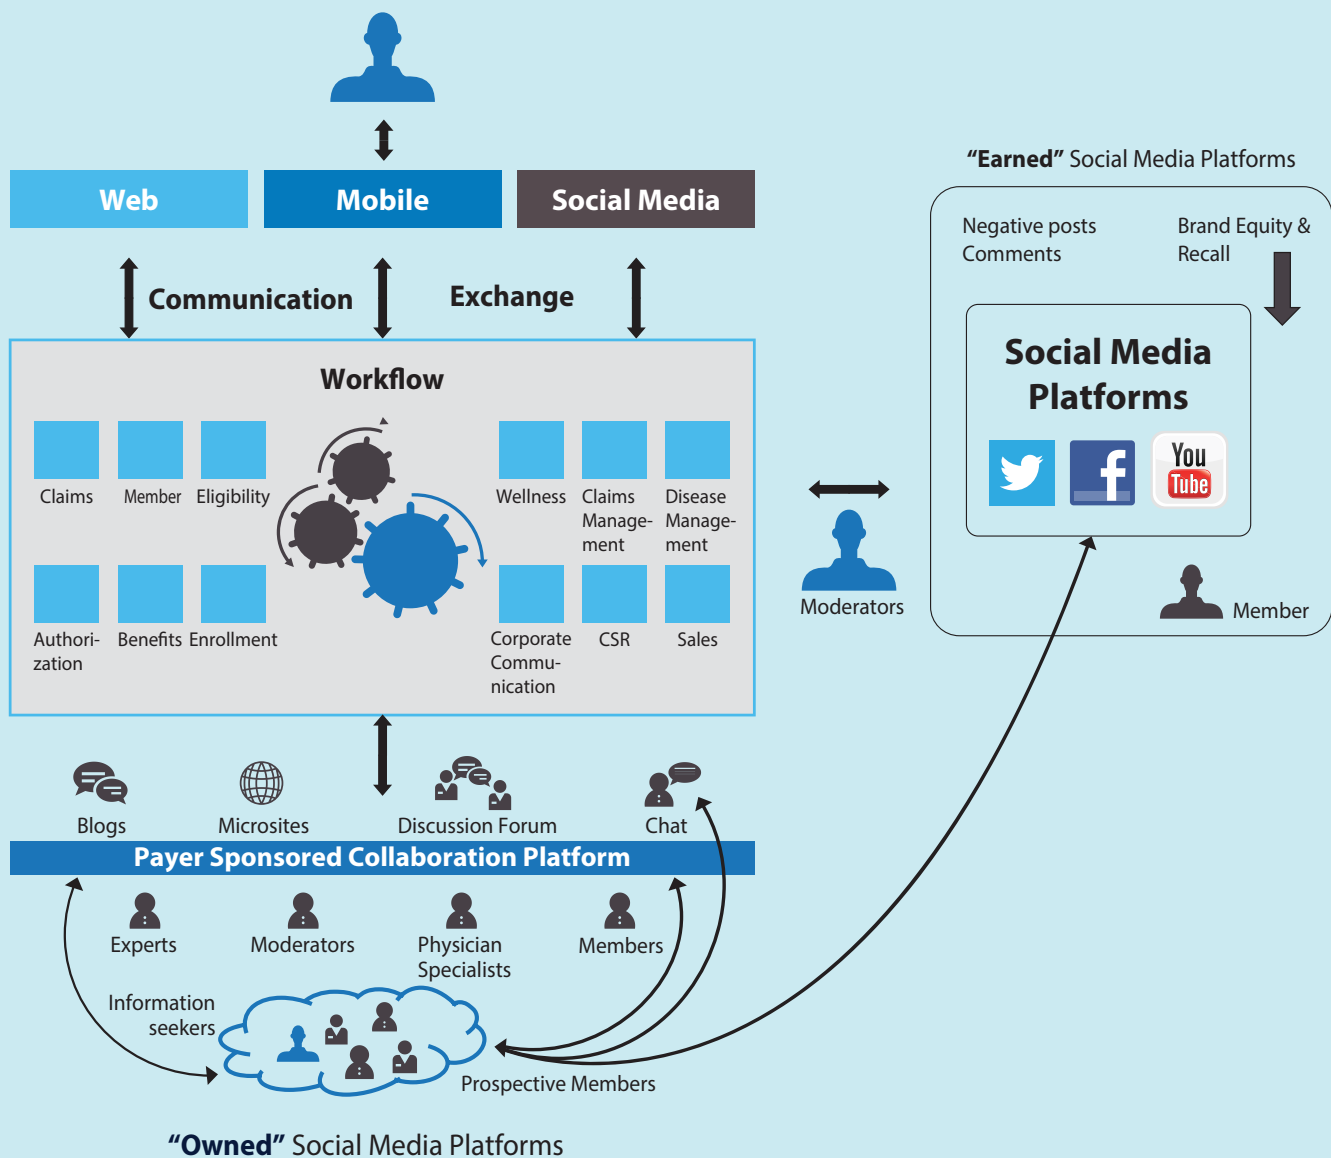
Web
Mobile
Social Media

Communication
Exchange

Workflow

Claims
Member
Eligibility
Wellness
Claims Management
Disease Management

Authorization
Benefits
Enrollment
Corporate Communication
CSR
Sales

"Earned" Social Media Platforms

Negative posts Comments
Brand Equity & Recall

Social Media Platforms

You Tube

Moderators
Member

Blogs
Microsites
Discussion Forum
Chat

Payer Sponsored Collaboration Platform

Experts
Moderators
Physician Specialists
Members

Information seekers
Prospective Members

"Owned" Social Media Platforms